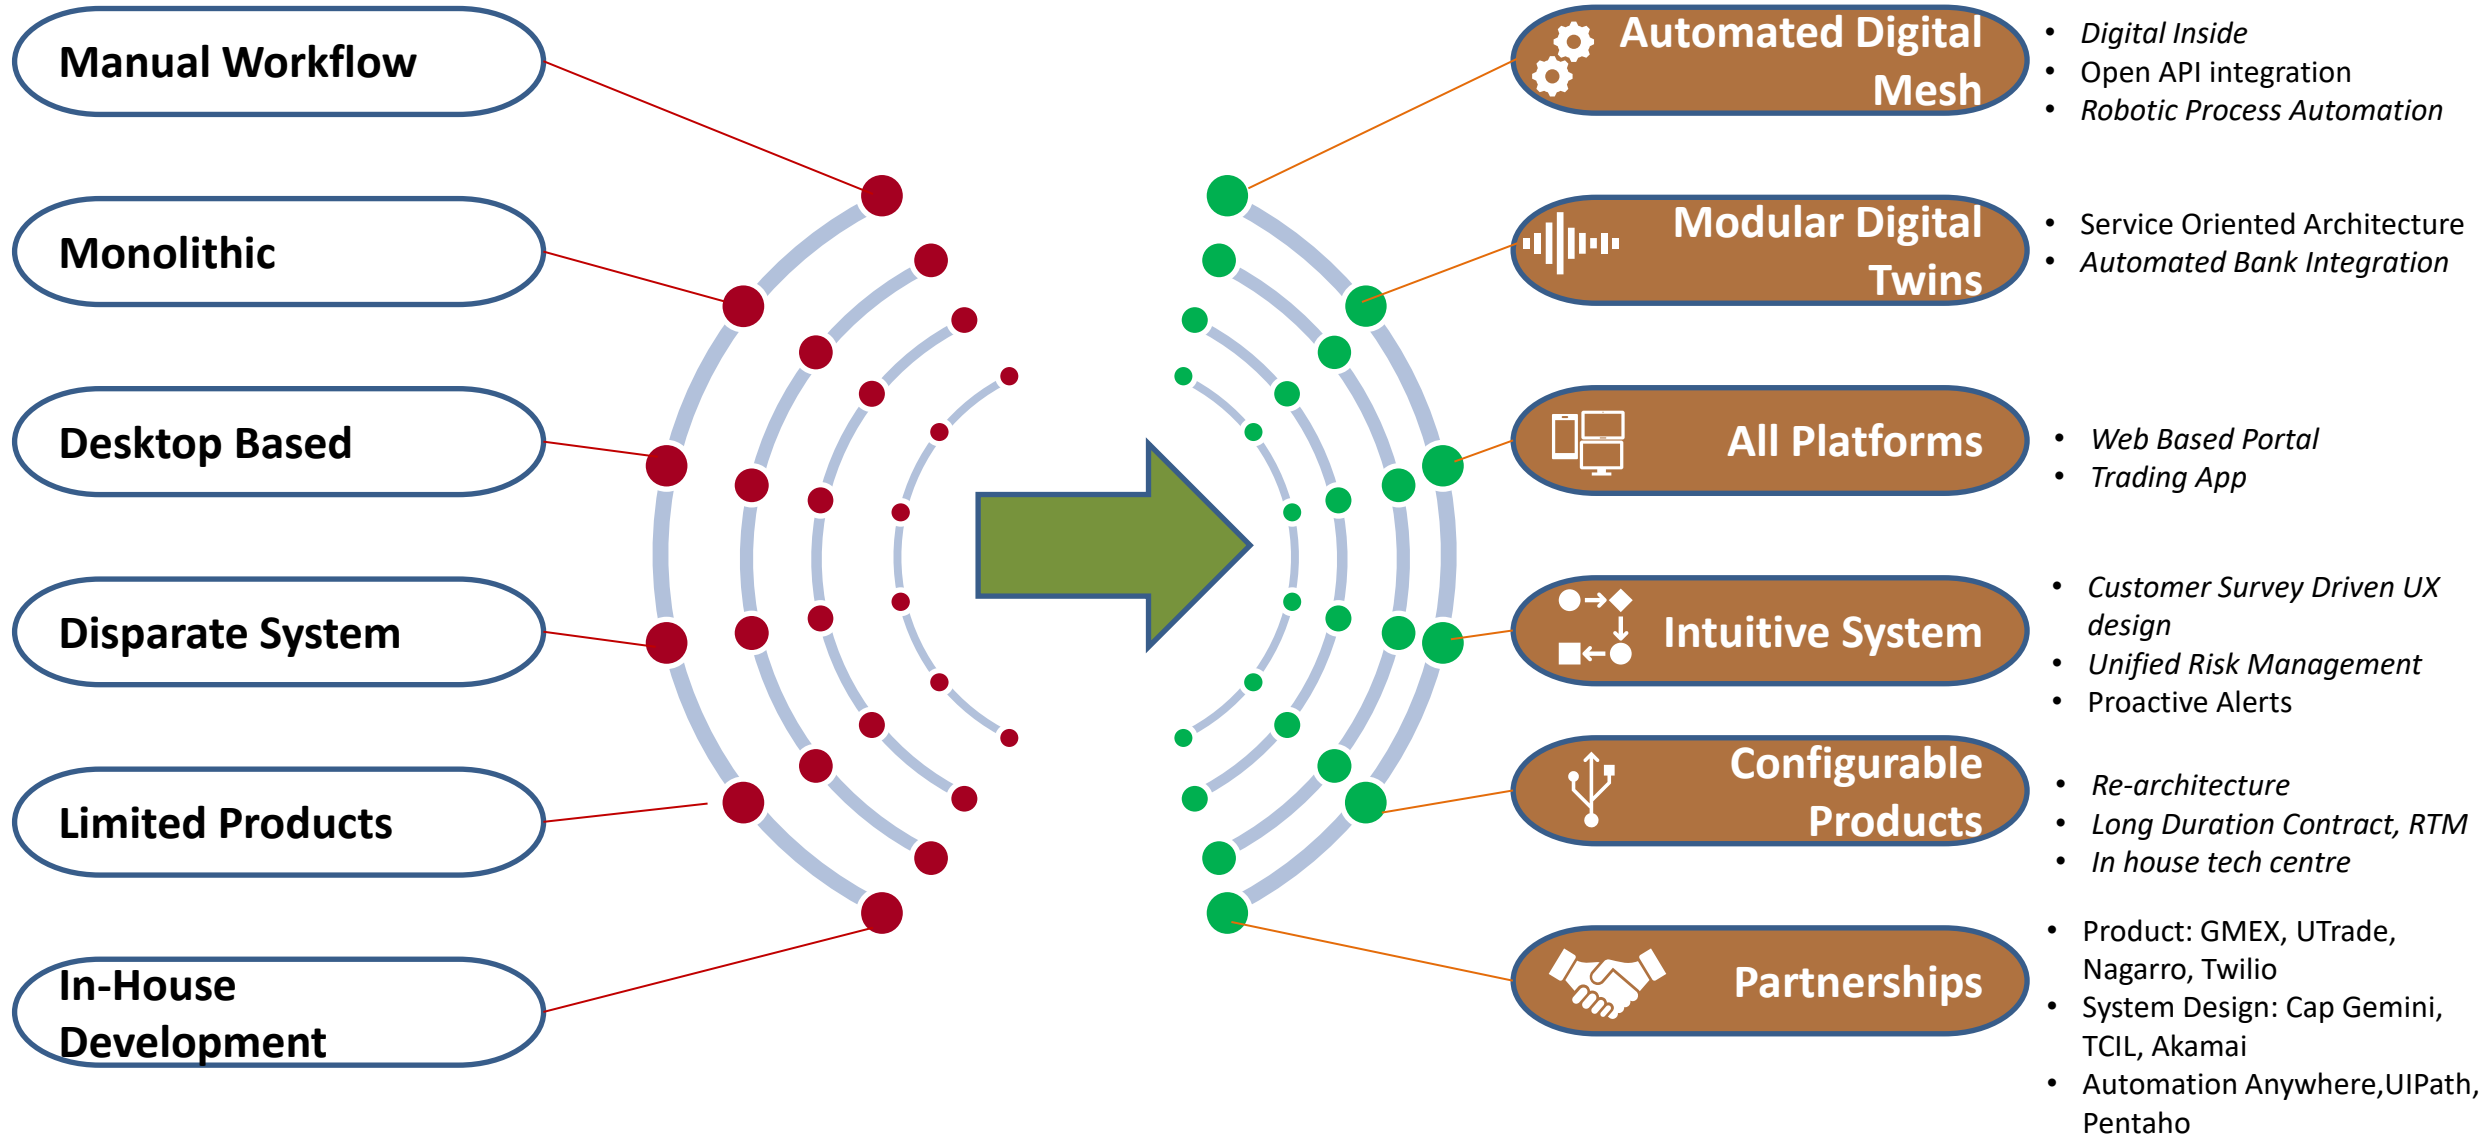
Manual Workflow

Monolithic

Desktop Based

Disparate System

Limited Products

In-House Development

Automated Digital Mesh

- Digital Inside
- Open API integration
- Robotic Process Automation

Modular Digital Twins

- Service Oriented Architecture
- Automated Bank Integration

All Platforms

- Web Based Portal
- Trading App

Intuitive System

- Customer Survey Driven UX design
- Unified Risk Management
- Proactive Alerts

Configurable Products

- Re-architecture
- Long Duration Contract, RTM
- In house tech centre

Partnerships

- Product: GMEX, UTrade, Nagarro, Twilio
- System Design: Cap Gemini, TCIL, Akamai
- Automation Anywhere,UIPath, Pentaho